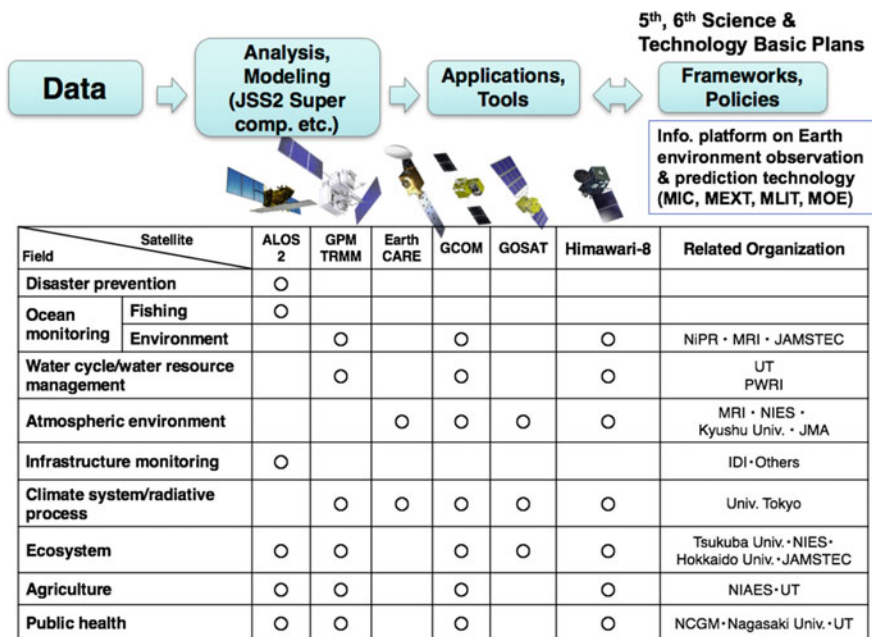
Data

Analysis, Modeling (JSS2 Super comp. etc.)

Applications, Tools

5$^{th}$, 6$^{th}$ Science & Technology Basic Plans

Frameworks, Policies

Info. platform on Earth environment observation & prediction technology (MIC, MEXT, MLIT, MOE)

| Field \ Satellite | | ALOS 2 | GPM TRMM | Earth CARE | GCOM | GOSAT | Himawari-8 | Related Organization |
|---|---|---|---|---|---|---|---|---|
| Disaster prevention | | O | | | | | | |
| Ocean monitoring | Fishing | O | | | | | | |
| | Environment | | O | | O | | O | NiPR・MRI・JAMSTEC |
| Water cycle/water resource management | | | O | | O | | O | UT PWRI |
| Atmospheric environment | | | | O | O | O | O | MRI・NIES・Kyushu Univ.・JMA |
| Infrastructure monitoring | | O | | | | | | IDI・Others |
| Climate system/radiative process | | | O | O | O | O | O | Univ. Tokyo |
| Ecosystem | | O | O | | O | | O | Tsukuba Univ.・NIES・Hokkaido Univ.・JAMSTEC |
| Agriculture | | O | O | | O | | O | NIAES・UT |
| Public health | | O | O | | O | | O | NCGM・Nagasaki Univ.・UT |